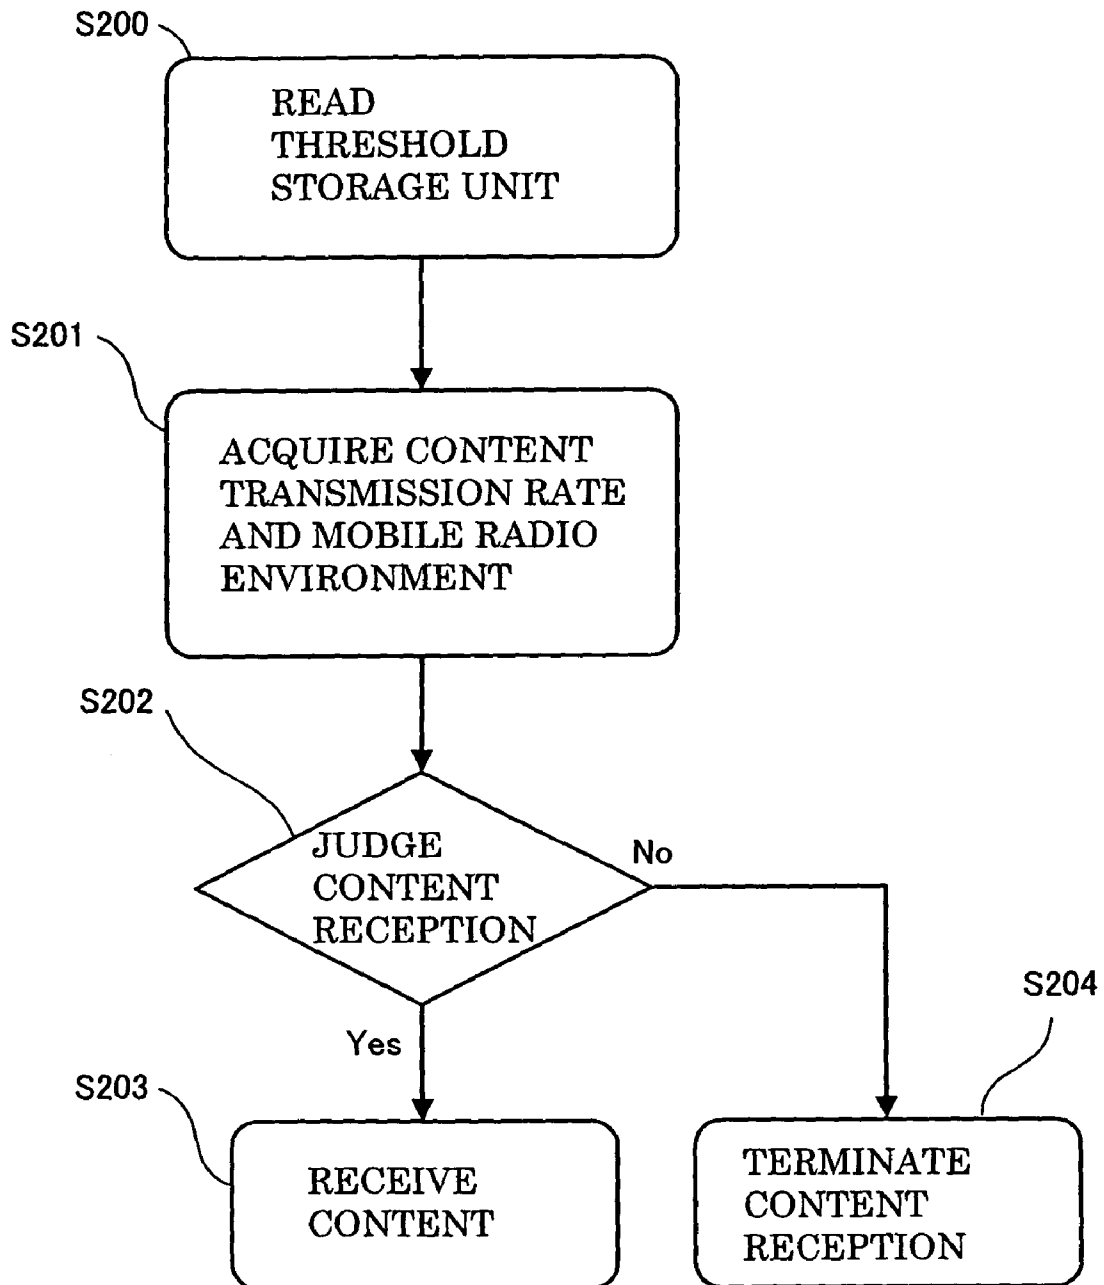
S200

READ THRESHOLD STORAGE UNIT

S201

ACQUIRE CONTENT TRANSMISSION RATE AND MOBILE RADIO ENVIRONMENT

S202

JUDGE CONTENT RECEPTION

No

Yes

S203

RECEIVE CONTENT

S204

TERMINATE CONTENT RECEPTION